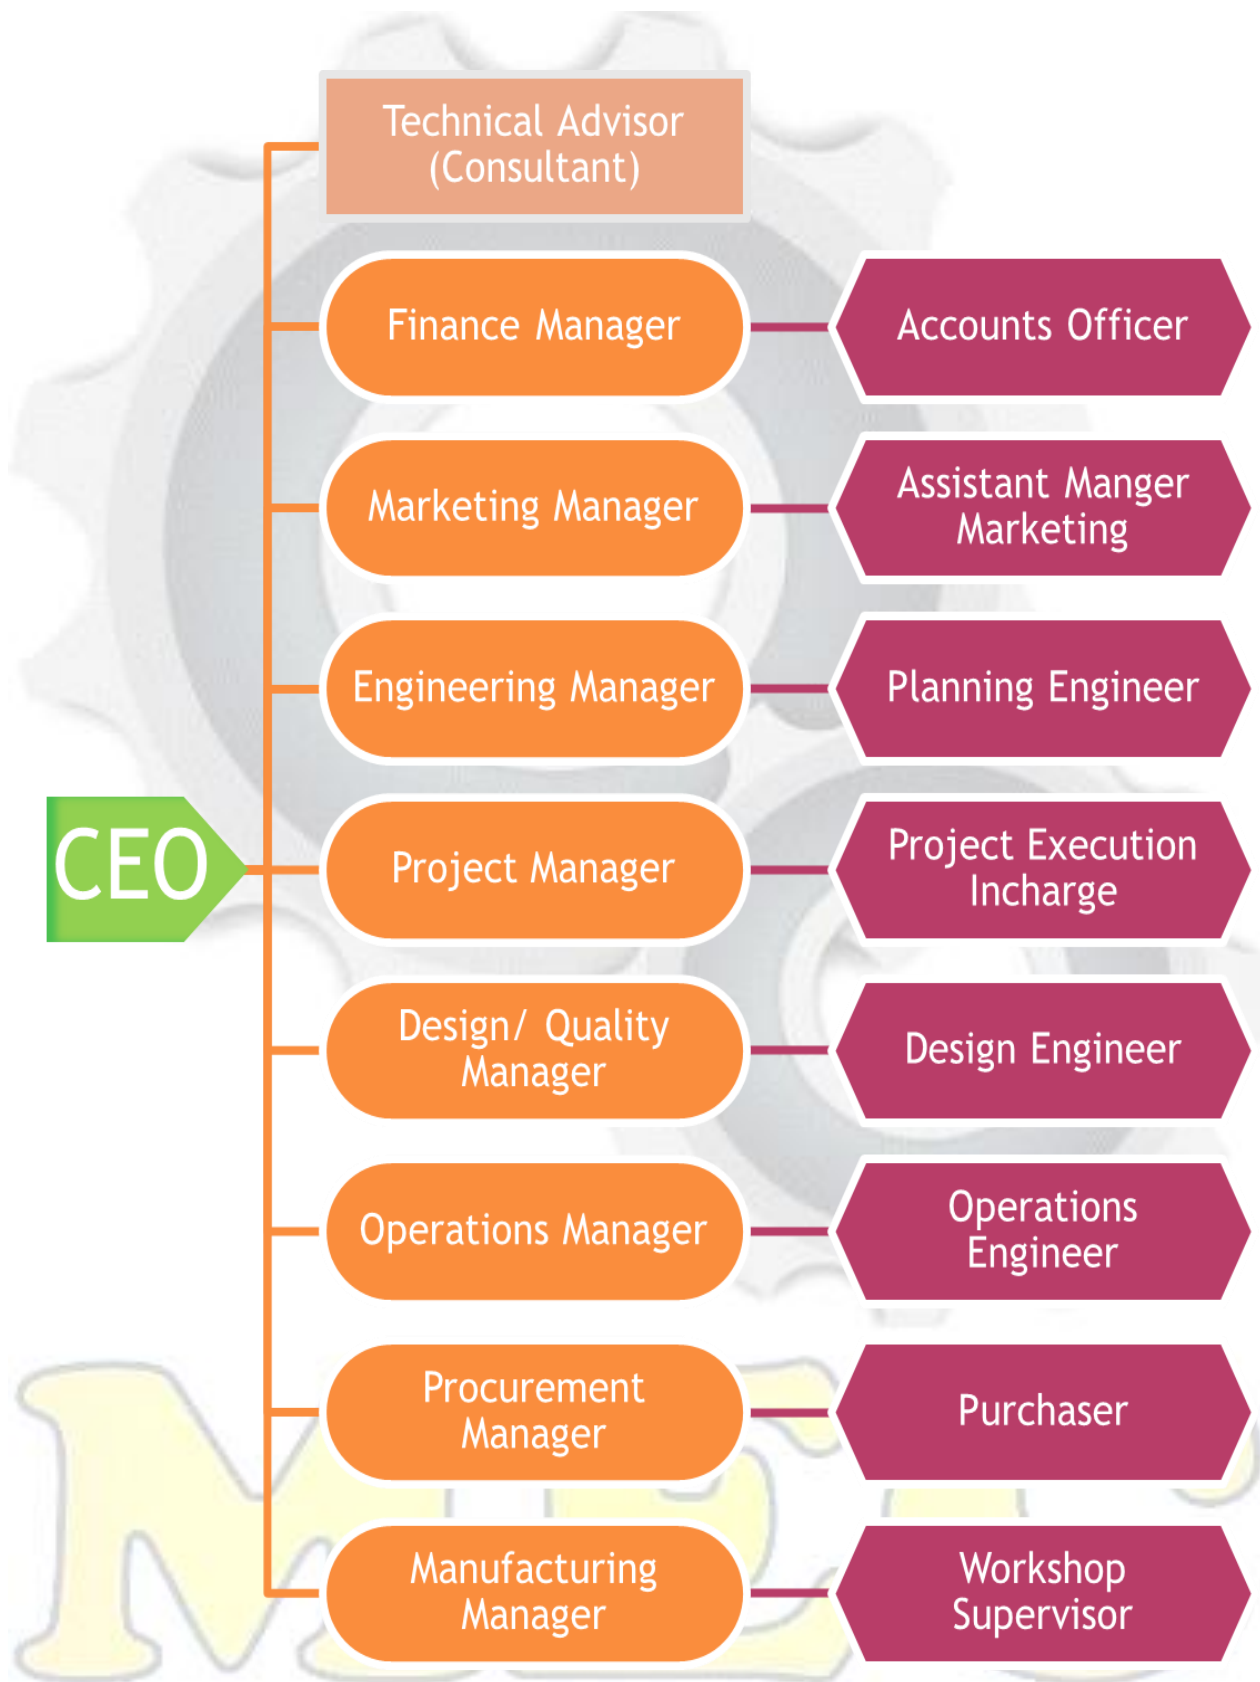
Technical Advisor (Consultant)

Finance Manager

Accounts Officer

Marketing Manager

Assistant Manger Marketing

Engineering Manager

Planning Engineer

CEO

Project Manager

Project Execution Incharge

Design/ Quality Manager

Design Engineer

Operations Manager

Operations Engineer

Procurement Manager

Purchaser

Manufacturing Manager

Workshop Supervisor